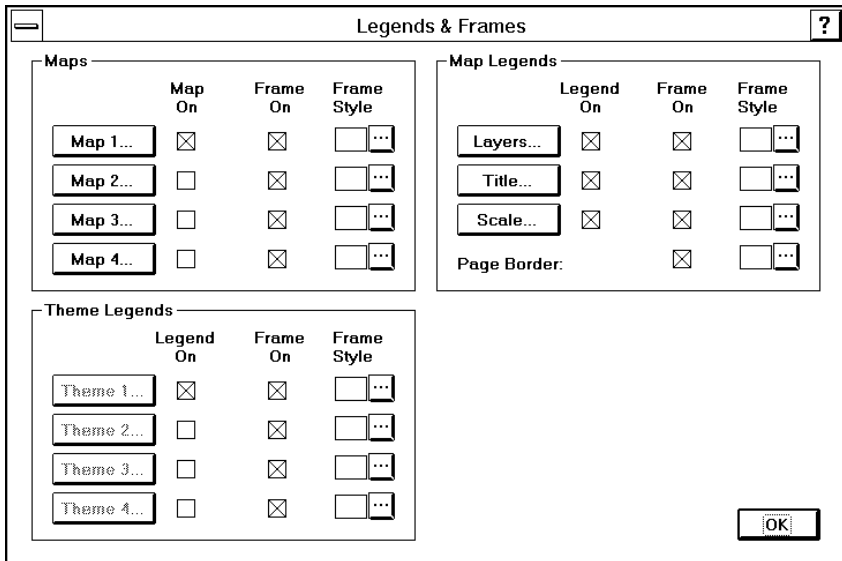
Legends & Frames

?

Maps

| | Map On | Frame On | Frame Style |
|---|---|---|---|
| Map 1... | ☒ | ☒ | ... |
| Map 2... | ☐ | ☒ | ... |
| Map 3... | ☐ | ☒ | ... |
| Map 4... | ☐ | ☒ | ... |

Map Legends

| | Legend On | Frame On | Frame Style |
|---|---|---|---|
| Layers... | ☒ | ☒ | ... |
| Title... | ☒ | ☒ | ... |
| Scale... | ☒ | ☒ | ... |
| Page Border: | | ☒ | ... |

Theme Legends

| | Legend On | Frame On | Frame Style |
|---|---|---|---|
| Theme 1... | ☒ | ☒ | ... |
| Theme 2... | ☐ | ☒ | ... |
| Theme 3... | ☐ | ☒ | ... |
| Theme 4... | ☐ | ☒ | ... |

OK